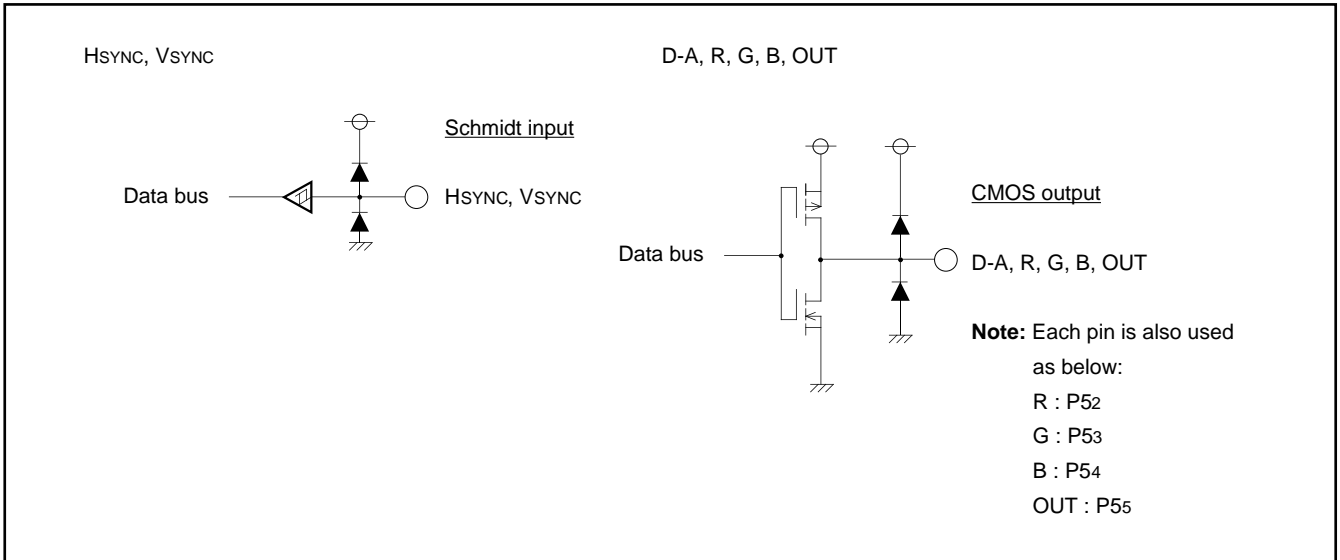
HSYNC, VSYNC

Schmidt input

Data bus

HSYNC, VSYNC

D-A, R, G, B, OUT

CMOS output

Data bus

D-A, R, G, B, OUT

**Note:** Each pin is also used as below:
R : $P5_2$
G : $P5_3$
B : $P5_4$
OUT : $P5_5$